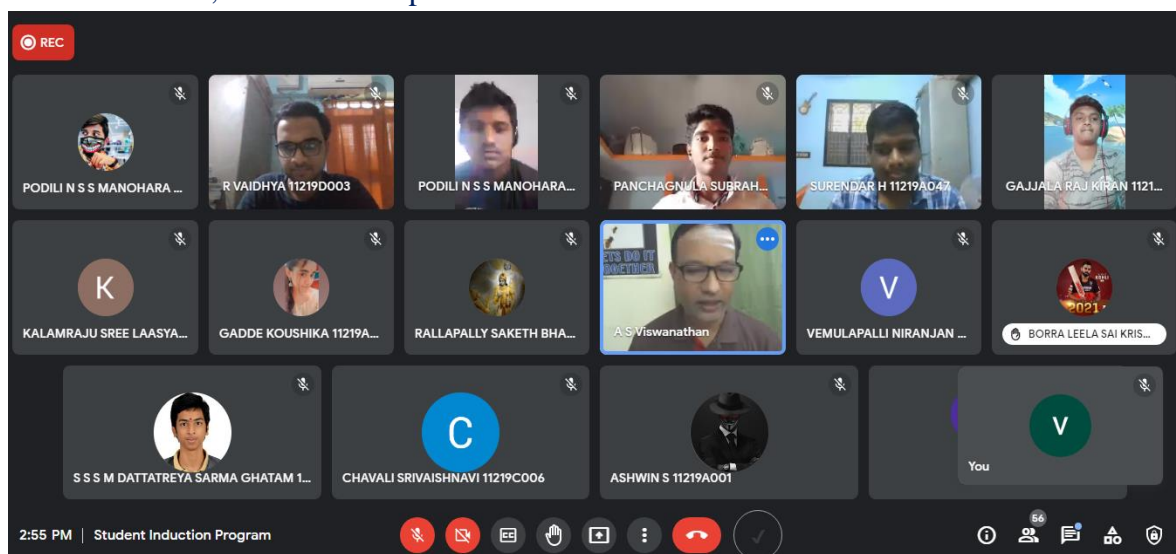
REC

PODILI N S S MANOHARA ...

R VAIDHYA 11219D003

PODILI N S S MANOHARA...

PANCHAGNULA SUBRAH...

SURENDAR H 11219A047

GAJJALA RAJ KIRAN 1121...

K

KALAMRAJU SREE LAASYA...

GADDE KOUSHIKA 11219A...

RALLAPALLY SAKETH BHA...

ETS DO IT TOGETHER

A S Viswanathan

V

VEMULAPALLI NIRANJAN ...

2021

BORRA LEELA SAI KRIS...

S S S M DATTATREYA SARMA GHATAM 1...

C

CHAVALI SRIVAISHNAVI 11219C006

ASHWIN S 11219A001

V

You

2:55 PM | Student Induction Program

56